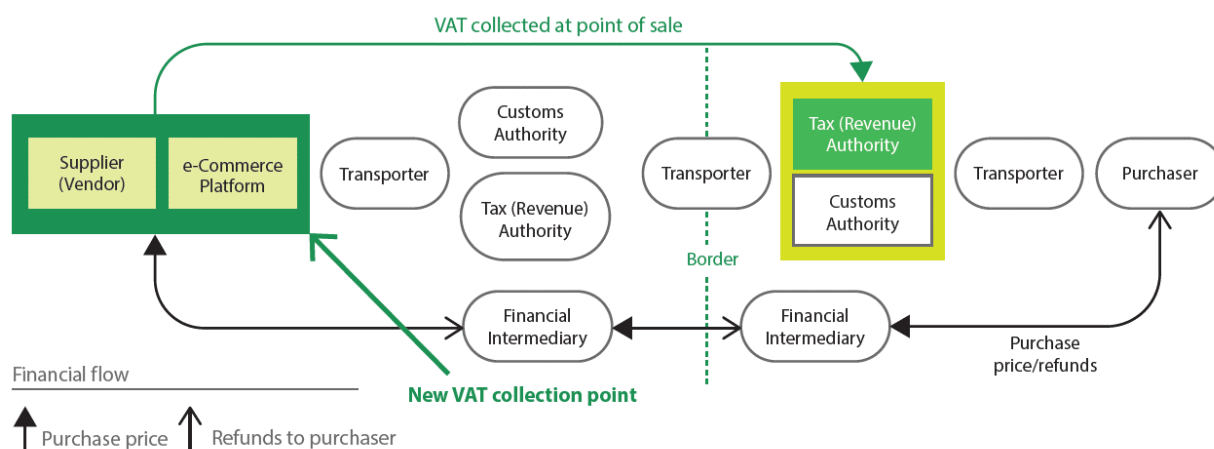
VAT collected at point of sale

Supplier (Vendor)

e-Commerce Platform

Transporter

Customs Authority

Tax (Revenue) Authority

Transporter

Border

Tax (Revenue) Authority

Customs Authority

Transporter

Purchaser

Financial Intermediary

Financial Intermediary

Purchase price/refunds

New VAT collection point

Financial flow

Purchase price

Refunds to purchaser